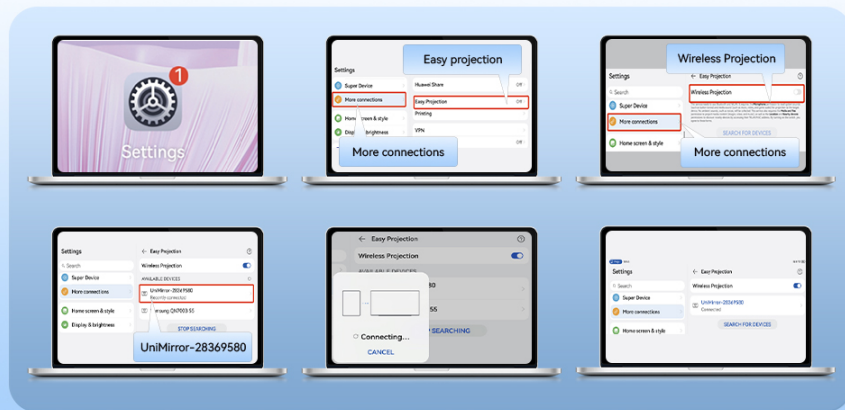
1

Settings

Easy projection

Settings

Super Device

More connections

Home screen & style

Display & brightness

Huawei Share

Off

Easy Projection

Off

Printing

VPN

More connections

Wireless Projection

Settings

Search

Super Device

More connections

Home screen & style

Easy Projection

Wireless Projection

SEARCH FOR DEVICES

More connections

Settings

Search

Super Device

More connections

Home screen & style

Display & brightness

Easy Projection

Wireless Projection

AVAILABLE DEVICES

UniMirror-28369580

Recently connected

Samsung Q60

STOP SEARCHING

UniMirror-28369580

Easy Projection

Wireless Projection

AVAILABLE DEVICES

STOP SEARCHING

Connecting...

CANCEL

Settings

Search

Super Device

More connections

Home screen & style

Display & brightness

Easy Projection

Wireless Projection

UniMirror-28369580

Connected

SEARCH FOR DEVICES